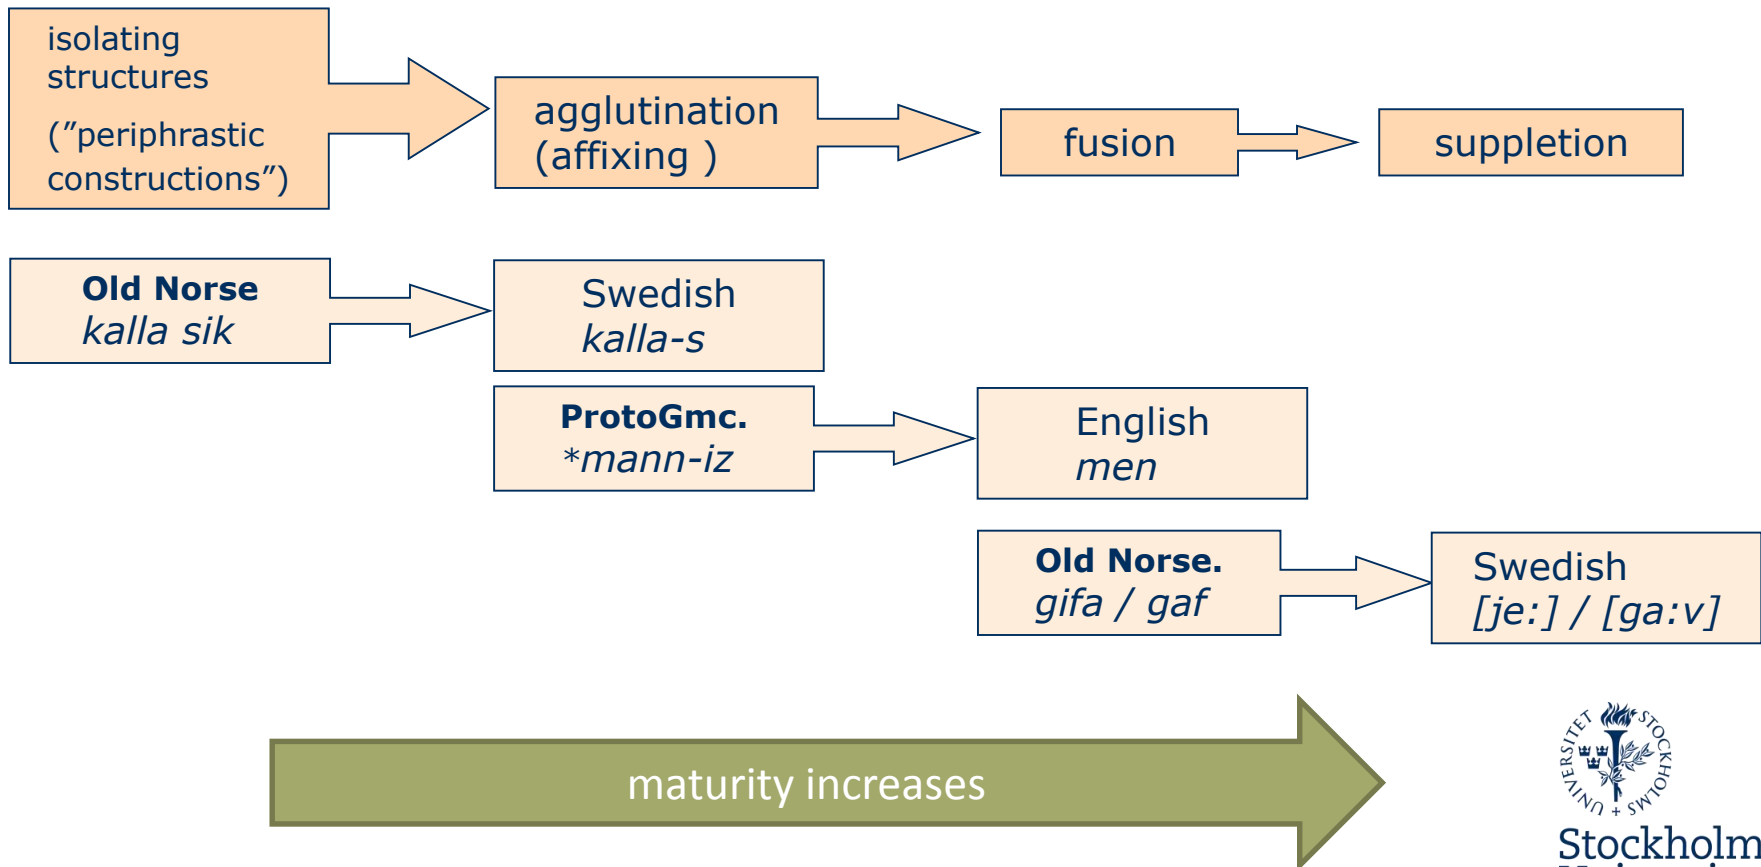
isolating structures

("periphrastic constructions")

agglutination (affixing )

fusion

suppletion

**Old Norse**
*kalla sik*

Swedish
*kalla-s*

**ProtoGmc.**
*\*mann-iz*

English
*men*

**Old Norse.**
*gifa / gaf*

Swedish
*[je:] / [ga:v]*

maturity increases

STOCKHOLMS UNIVERSITET

Stockholm
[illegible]